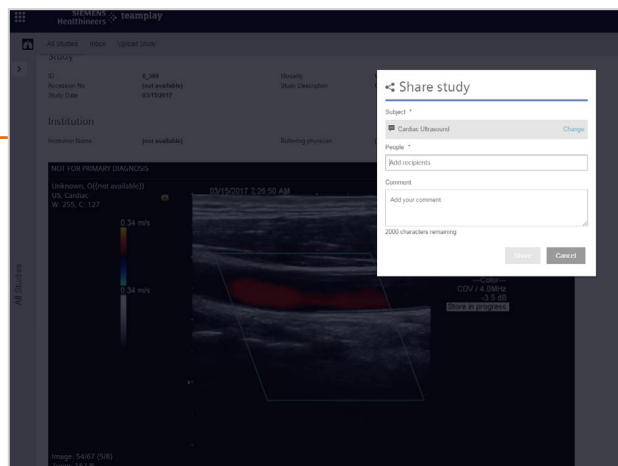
SIEMENS Healthineers teamplay

All Studies Inbox Upload Study

Study

ID 8_369
Accession No (not available)
Study Date 03/15/2017

Modality
Study Description

Institution

Institution Name (not available)

Referring physician

NOT FOR PRIMARY DIAGNOSIS

Unknown, O[(not available)]
US, Cardiac
W: 255, C: 127

03/15/2017 3:26:50 AM

0.34 m/s

-0.34 m/s

--Color--
CDV / 4.0MHz
-3.5 dB
Store in progress

Image: 54/67 (5/8)

All Studies

Share study

Subject *

Cardiac Ultrasound

Change

People *

Add recipients

Comment

Add your comment

2000 characters remaining

Share

Cancel